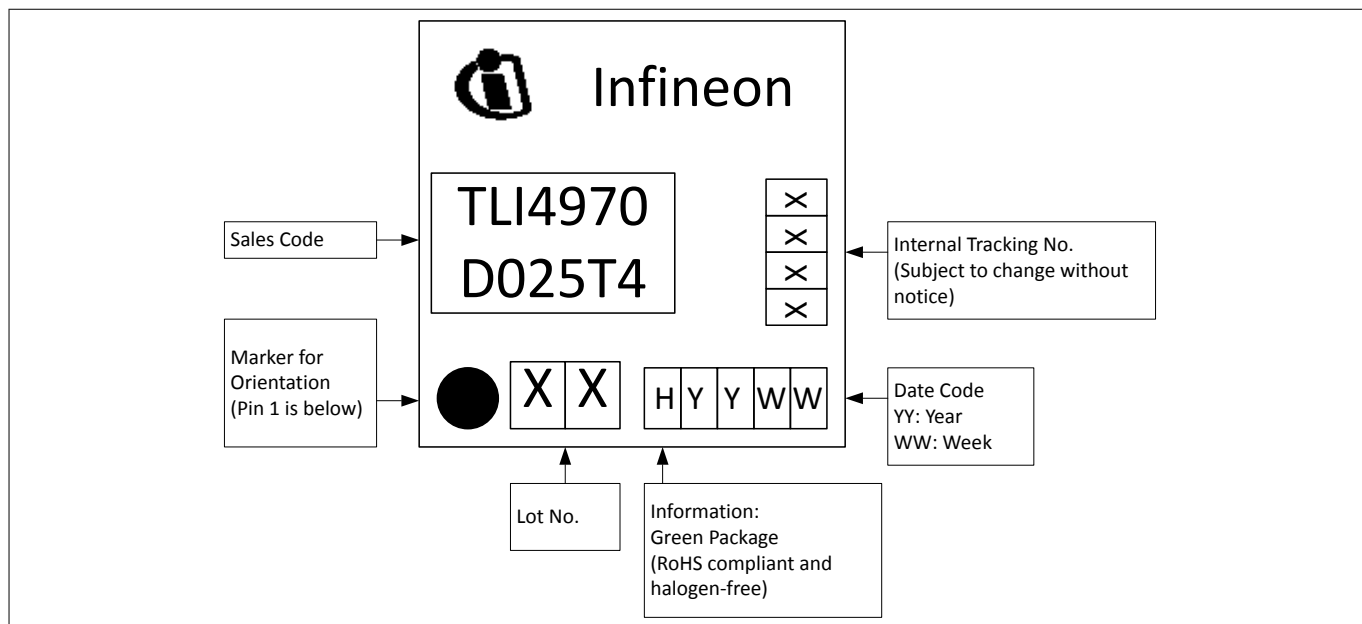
Infineon

TLI4970
D025T4

x
x
x
x

Sales Code

Internal Tracking No.
(Subject to change without notice)

Marker for Orientation
(Pin 1 is below)

X X

H Y Y W W

Date Code
YY: Year
WW: Week

Lot No.

Information:
Green Package
(RoHS compliant and halogen-free)